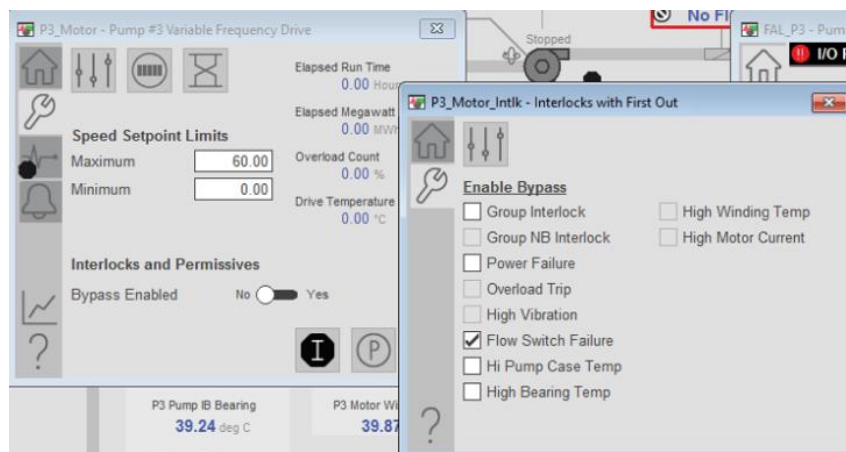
P3_Motor - Pump #3 Variable Frequency Drive

Elapsed Run Time
0.00 Hour

Elapsed Megawatt
0.00 MWh

Overload Count
0.00 %

Drive Temperature
0.00 °C

Speed Setpoint Limits

| Maximum | 60.00 |
|---|---|
| Minimum | 0.00 |

Interlocks and Permissives

Bypass Enabled No Yes

?

P3 Pump IB Bearing
39.24 deg C

P3 Motor Wi
39.87

Stopped

No Fl

FAL_P3 - Pum

I/O F

P3_Motor_Intlk - Interlocks with First Out

Enable Bypass

Group Interlock
Group NB Interlock
Power Failure
Overload Trip
High Vibration
Flow Switch Failure
Hi Pump Case Temp
High Bearing Temp

High Winding Temp
High Motor Current

?